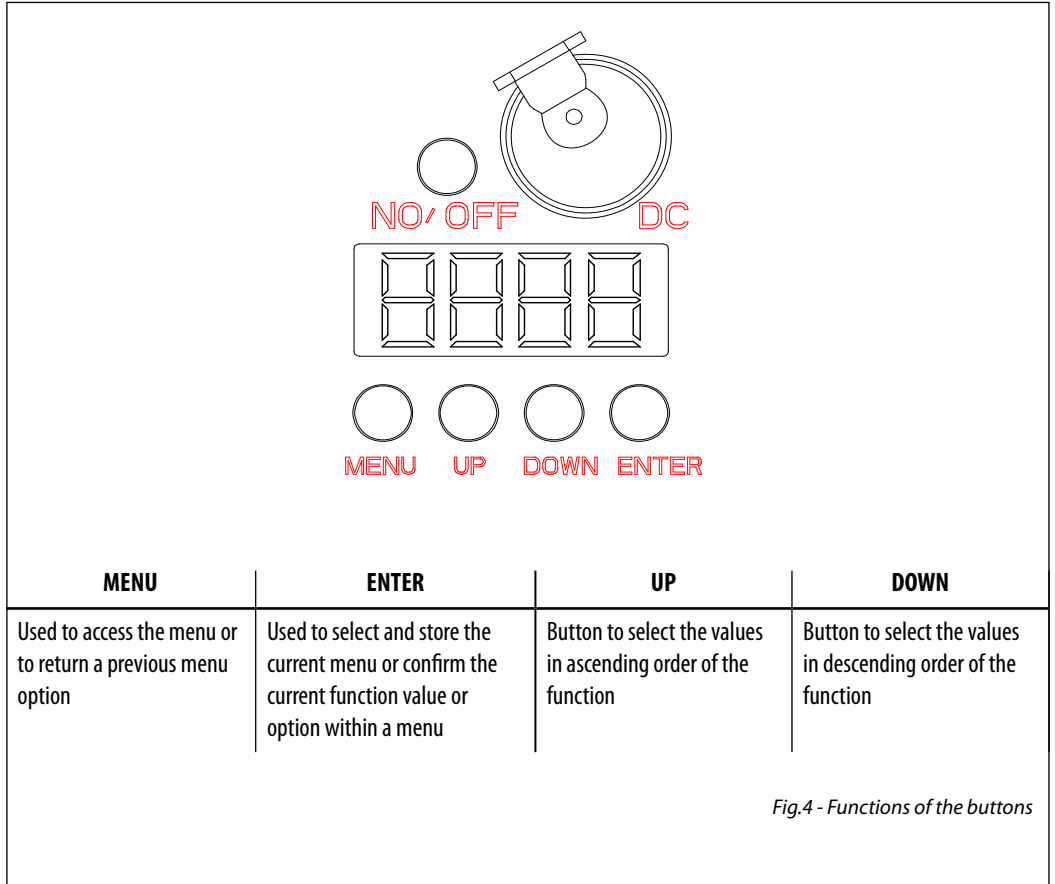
NO/ OFF
DC

MENU UP DOWN ENTER

| MENU | ENTER | UP | DOWN |
|---|---|---|---|
| Used to access the menu or to return a previous menu option | Used to select and store the current menu or confirm the current function value or option within a menu | Button to select the values in ascending order of the function | Button to select the values in descending order of the function |

Fig.4 - Functions of the buttons